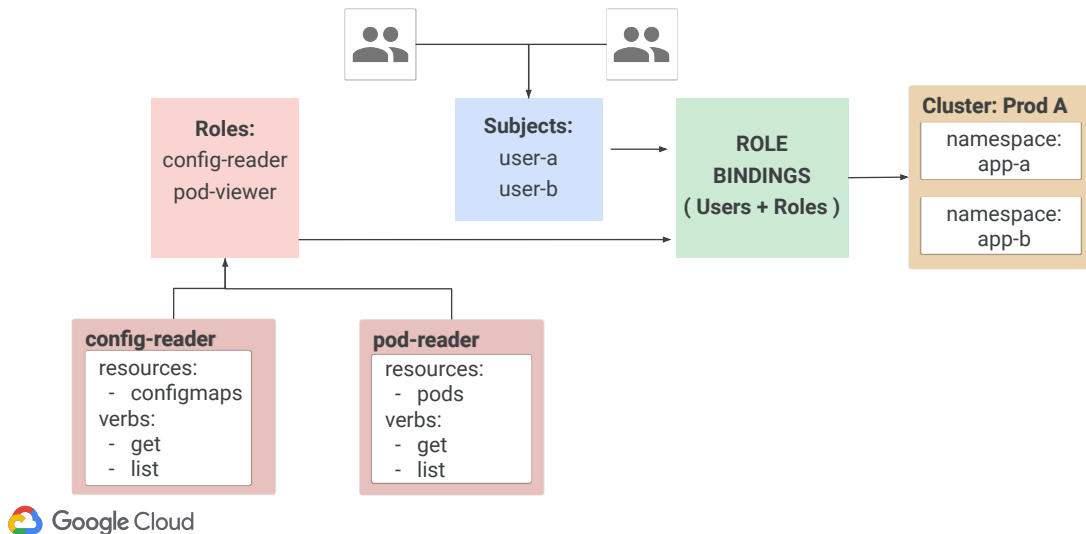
Roles:
config-reader
pod-viewer

Subjects:
user-a
user-b

ROLE BINDINGS
( Users + Roles )

Cluster: Prod A
namespace: app-a
namespace: app-b

config-reader
resources:
- configmaps
verbs:
- get
- list

pod-reader
resources:
- pods
verbs:
- get
- list

Google Cloud